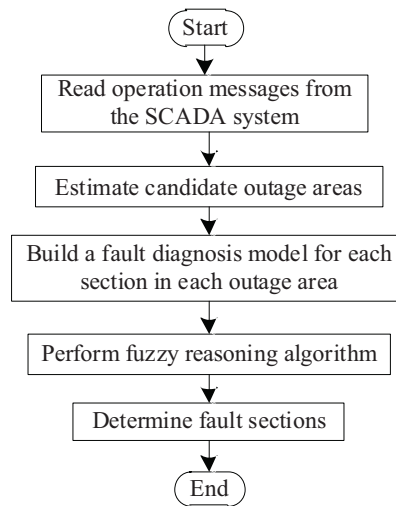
Start

Read operation messages from the SCADA system

Estimate candidate outage areas

Build a fault diagnosis model for each section in each outage area

Perform fuzzy reasoning algorithm

Determine fault sections

End